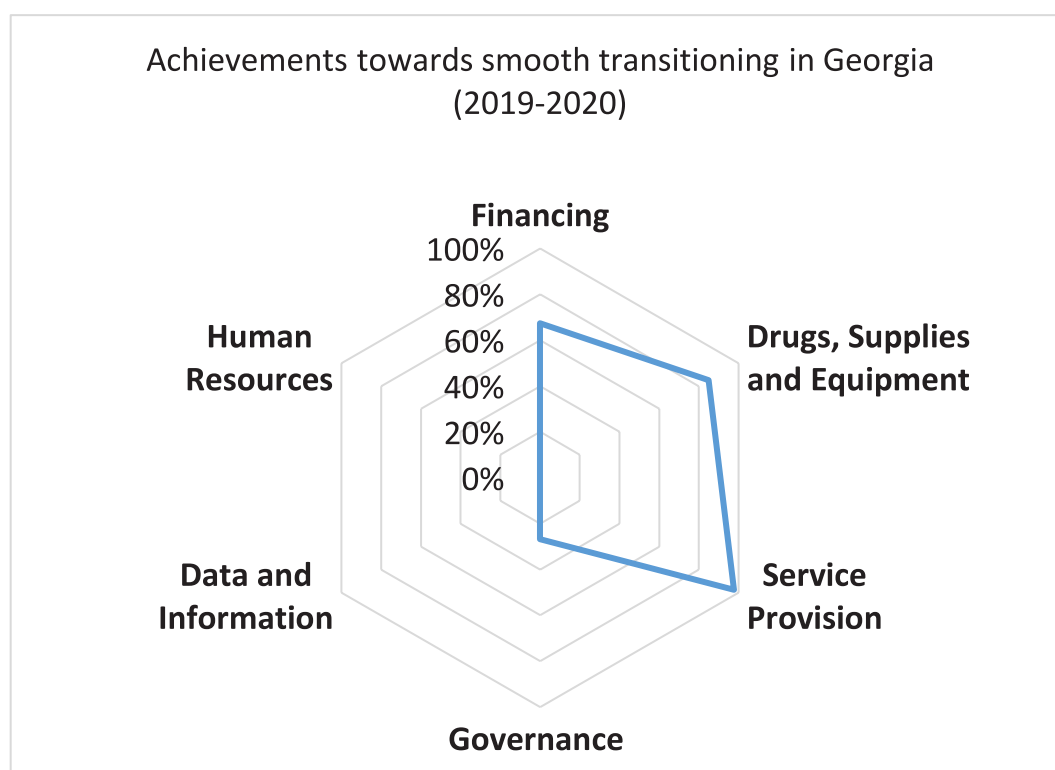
Achievements towards smooth transitioning in Georgia (2019-2020)

Financing

100%
80%
60%
40%
20%
0%

Drugs, Supplies and Equipment

Service Provision

Governance

Data and Information

Human Resources